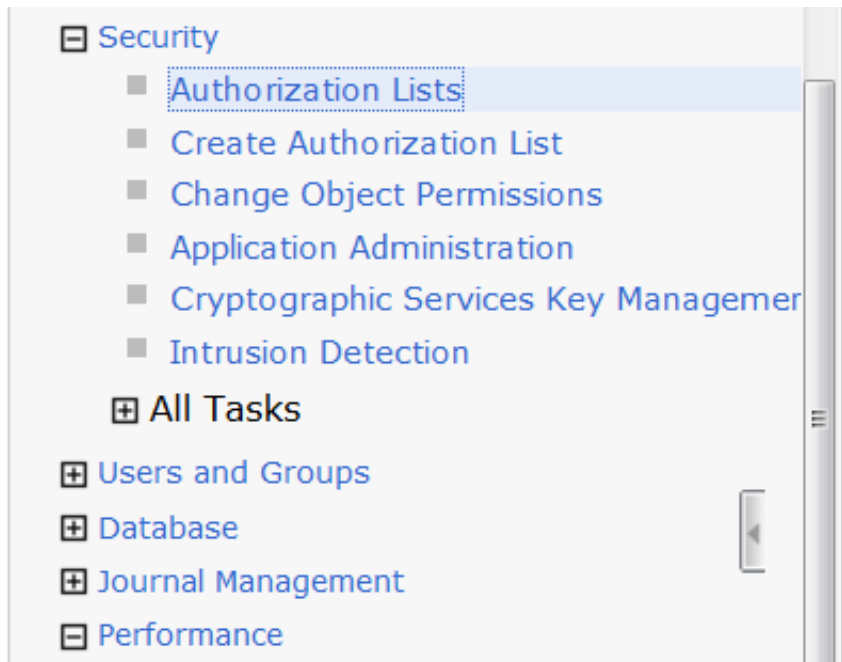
⊟ Security
Authorization Lists
Create Authorization List
Change Object Permissions
Application Administration
Cryptographic Services Key Managemer
Intrusion Detection
⊞ All Tasks
⊞ Users and Groups
⊞ Database
⊞ Journal Management
⊟ Performance